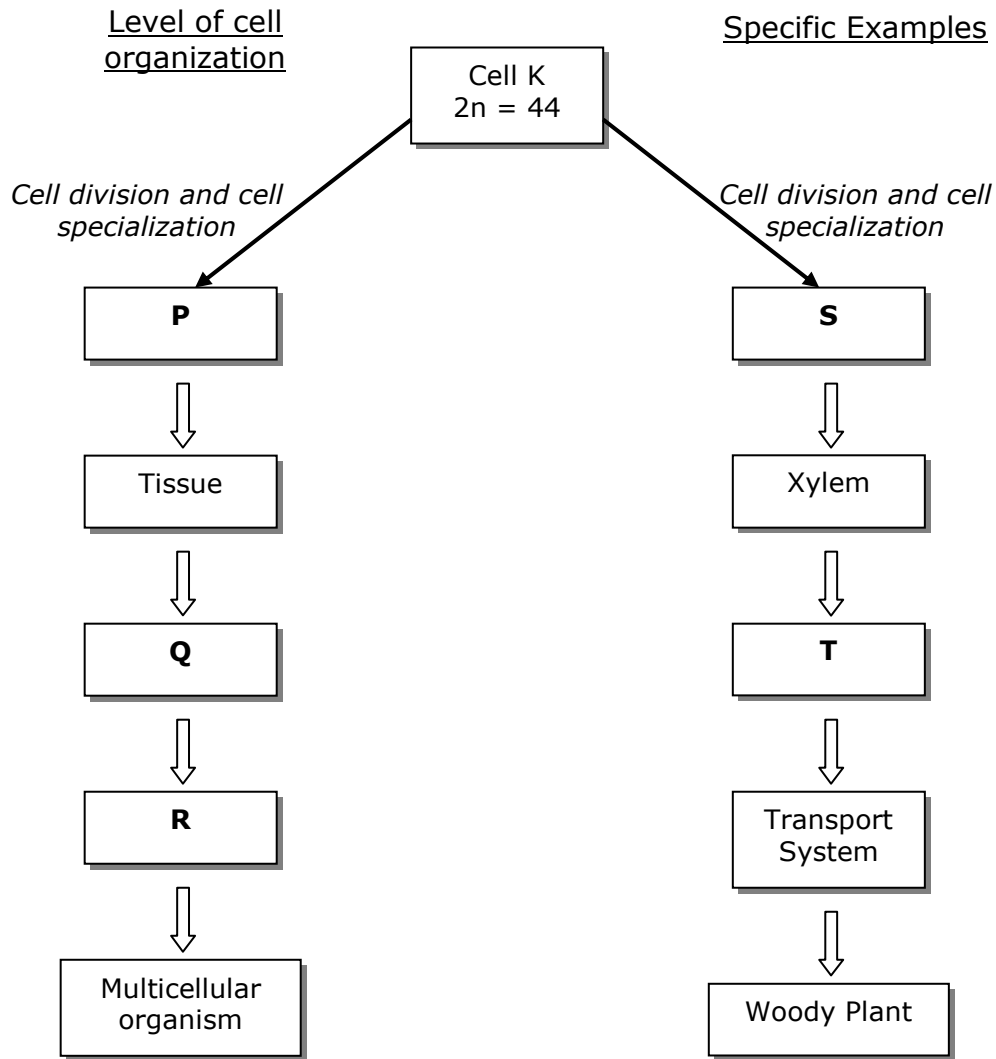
Level of cell organization

Specific Examples

Cell K
$2n = 44$

Cell division and cell specialization

Cell division and cell specialization

**P**

Tissue

**Q**

**R**

Multicellular organism

**S**

Xylem

**T**

Transport System

Woody Plant